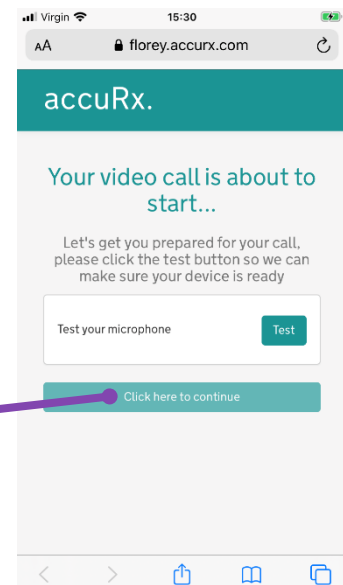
Virgin 15:30

AA florey.accurx.com

accuRx.

Your video call is about to start...

Let's get you prepared for your call, please click the test button so we can make sure your device is ready

Test your microphone

Test

Click here to continue